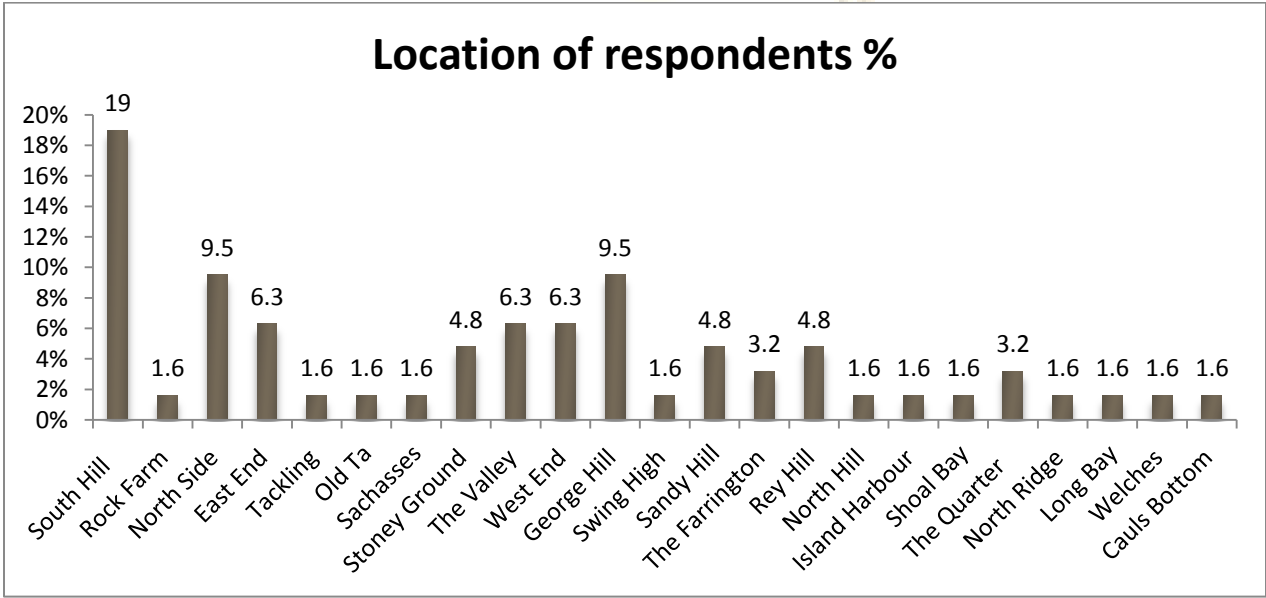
Location of respondents %

20%
18%
16%
14%
12%
10%
8%
6%
4%
2%
0%

19
1.6
9.5
6.3
1.6
1.6
1.6
4.8
6.3
6.3
9.5
1.6
4.8
3.2
4.8
1.6
1.6
1.6
3.2
1.6
1.6
1.6
1.6

South Hill
Rock Farm
North Side
East End
Tackling
Old Ta
Sachasses
Stoney Ground
The Valley
West End
George Hill
Swing High
Sandy Hill
The Farrington
Rey Hill
North Hill
Island Harbour
Shoal Bay
The Quarter
North Ridge
Long Bay
Welches
Cauls Bottom